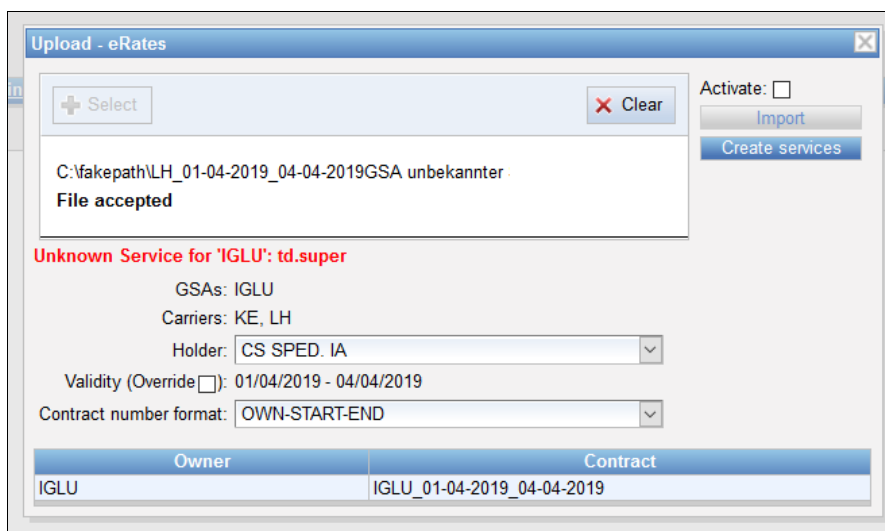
Upload - eRates

Select

Clear

Activate:

Import

Create services

C:\fakepath\LH_01-04-2019_04-04-2019GSA unbekannter

File accepted

Unknown Service for 'IGLU': td.super

GSAs: IGLU

Carriers: KE, LH

Holder: CS SPED. IA

Validity (Override ): 01/04/2019 - 04/04/2019

Contract number format: OWN-START-END

| Owner | Contract |
|---|---|
| IGLU | IGLU_01-04-2019_04-04-2019 |